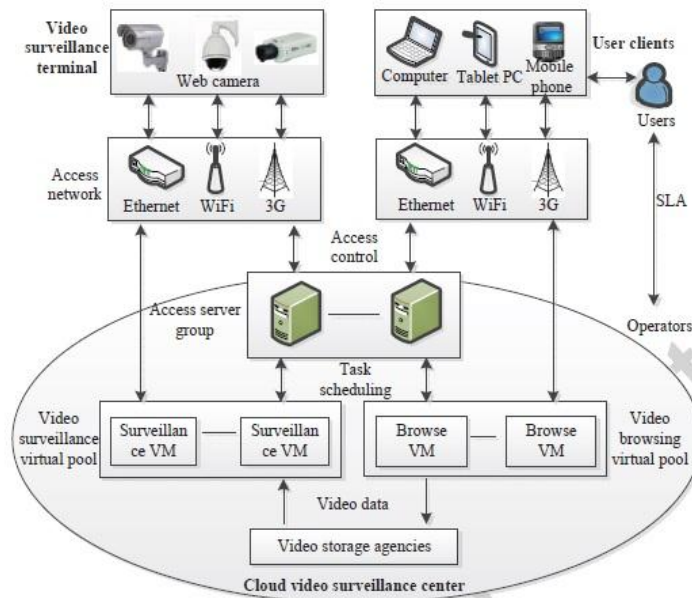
Video surveillance terminal

Web camera

Computer

Tablet PC

Mobile phone

User clients

Users

Access network

Ethernet

WiFi

3G

Ethernet

WiFi

3G

SLA

Access control

Access server group

Operators

Task scheduling

Video surveillance virtual pool

Surveillan ce VM

Surveillan ce VM

Browse VM

Browse VM

Video browsing virtual pool

Video data

Video storage agencies

Cloud video surveillance center